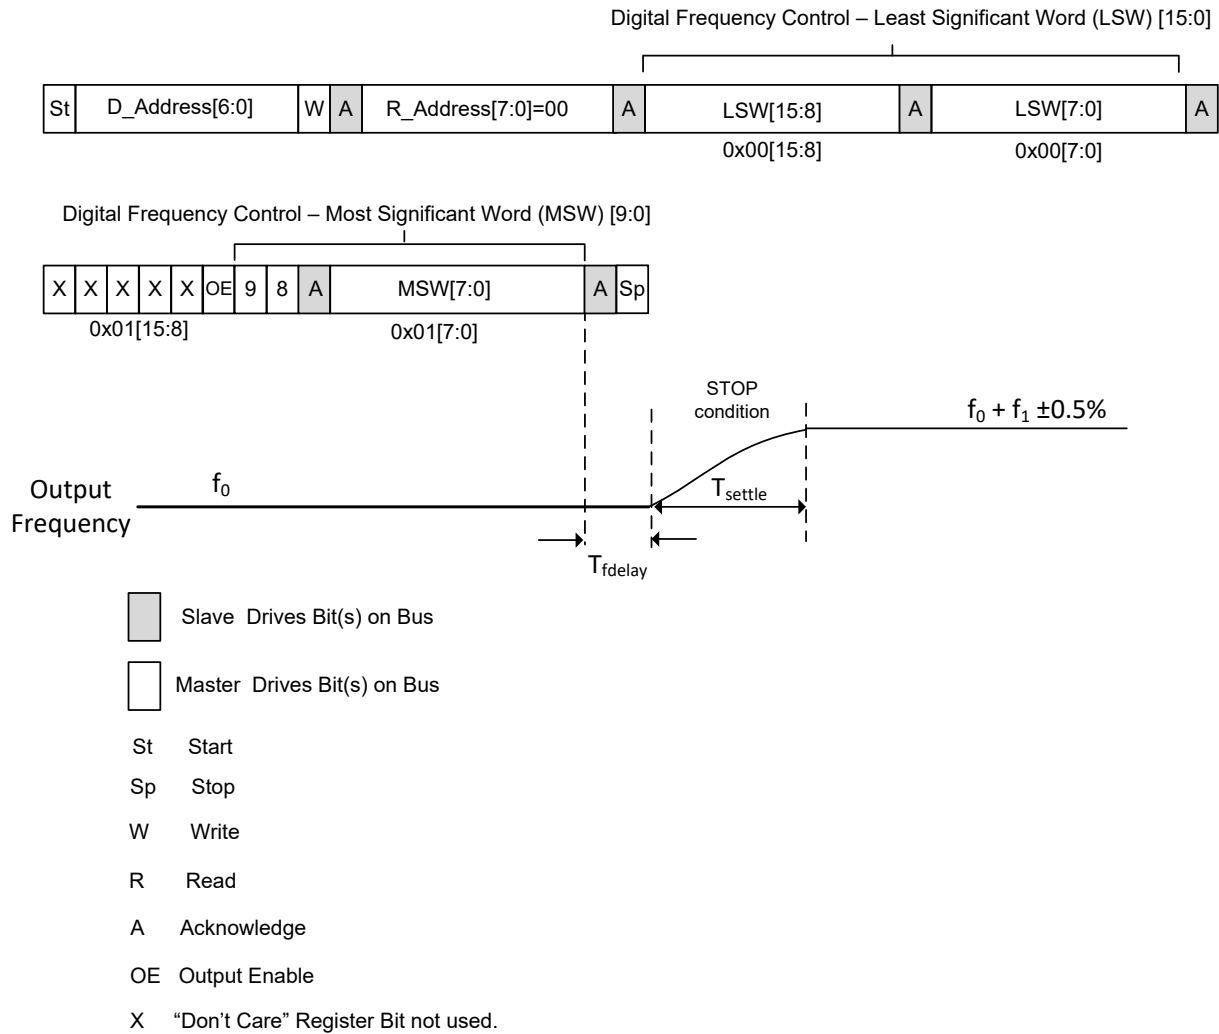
Digital Frequency Control – Least Significant Word (LSW) [15:0]

| St | D_Address[6:0] | W | A | R_Address[7:0]=00 | A | LSW[15:8] | A | LSW[7:0] | A |
|---|---|---|---|---|---|---|---|---|---|

0x00[15:8]
0x00[7:0]

Digital Frequency Control – Most Significant Word (MSW) [9:0]

| X | X | X | X | X | OE | 9 | 8 | A | MSW[7:0] | A | Sp |
|---|---|---|---|---|---|---|---|---|---|---|---|

0x01[15:8]
0x01[7:0]

STOP condition

$f_0 + f_1$ ±0.5%

Output Frequency

$f_0$

$T_{settle}$

$T_{fdelay}$

Slave Drives Bit(s) on Bus

Master Drives Bit(s) on Bus

St Start

Sp Stop

W Write

R Read

A Acknowledge

OE Output Enable

X "Don't Care" Register Bit not used.